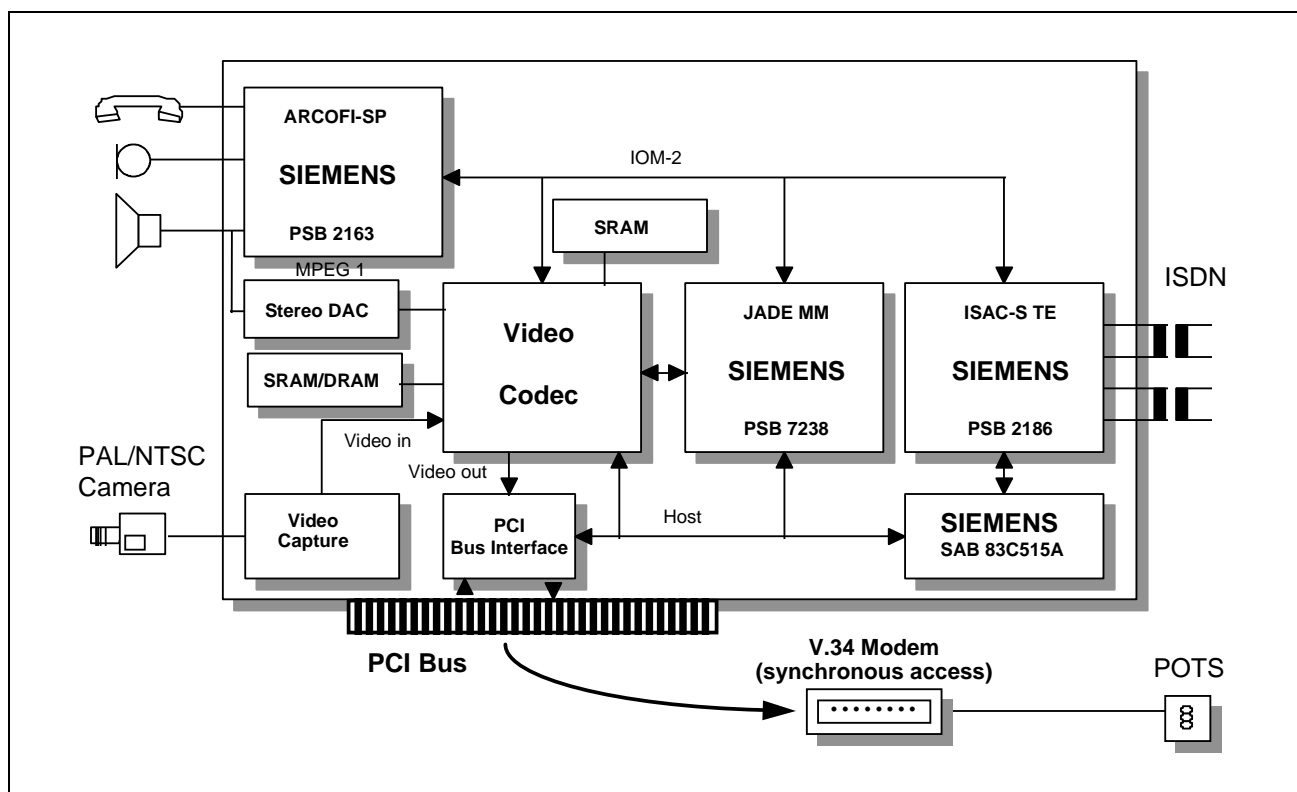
ARCOFI-SP
SIEMENS
PSB 2163

IOM-2

SRAM

MPEG 1

Stereo DAC

SRAM/DRAM

Video
Codec

JADE MM
SIEMENS
PSB 7238

ISAC-S TE
SIEMENS
PSB 2186

ISDN

Video in

Video out

PAL/NTSC
Camera

Video
Capture

PCI
Bus Interface

Host

SIEMENS
SAB 83C515A

PCI Bus

V.34 Modem
(synchronous access)

POTS